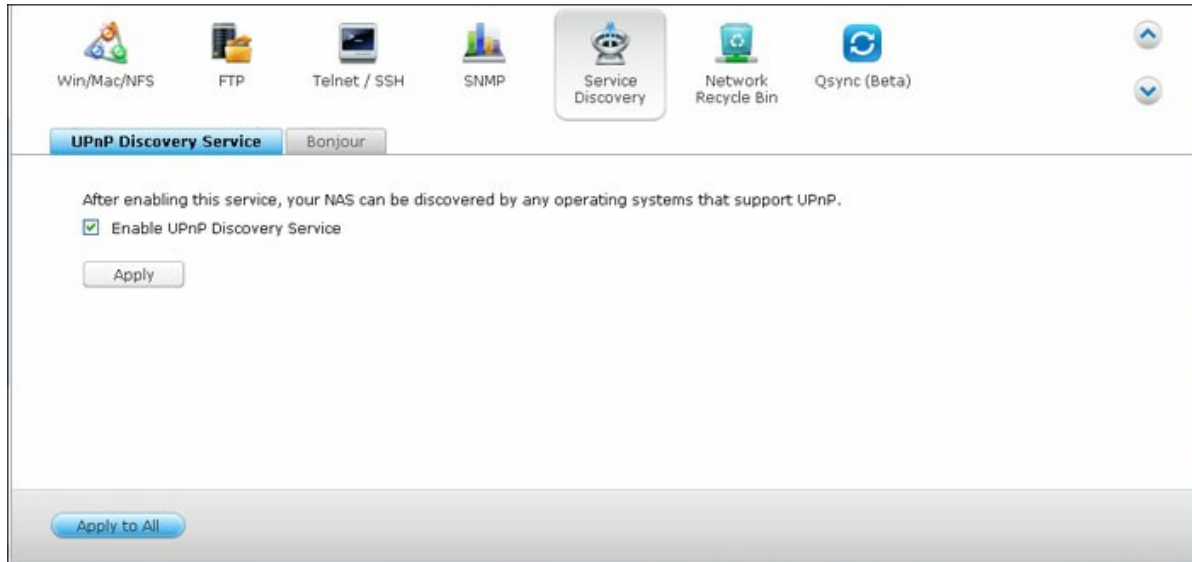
Win/Mac/NFS FTP Telnet / SSH SNMP Service Discovery Network Recycle Bin Qsync (Beta)

UPnP Discovery Service Bonjour

After enabling this service, your NAS can be discovered by any operating systems that support UPnP.

Enable UPnP Discovery Service

Apply

Apply to All